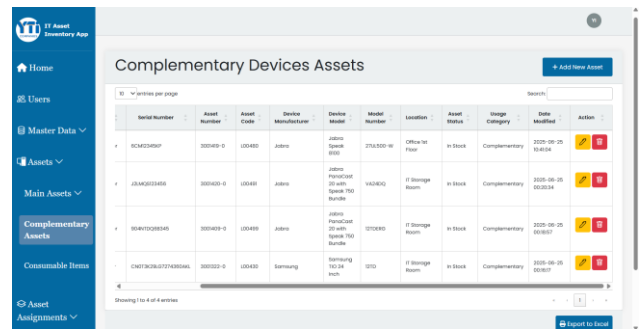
IT Asset Inventory App

Home

Users

Master Data

Assets

Main Assets

Complementary Assets

Consumable Items

Asset Assignments

W

Complementary Devices Assets

+ Add New Asset

10 entries per page

Search:

| | Serial Number | Asset Number | Asset Code | Device Manufacturer | Device Model | Model Number | Location | Asset Status | Usage Category | Date Modified | Action |
|---|---|---|---|---|---|---|---|---|---|---|---|
| | 6CM023456F | 3001419-0 | L00480 | Jabra | Jabra Speak 8100 | ZTUL500-W | Office 1st Floor | In Stock | Complementary | 2025-06-25 10:41:04 | |
| | J3UMQ0223455 | 3001420-0 | L00491 | Jabra | Jabra PanaCast 20 with Speak 750 Bundle | VA240G | IT Storage Room | In Stock | Complementary | 2025-06-25 00:20:34 | |
| | 504N1DQ88345 | 3001403-0 | L00489 | Jabra | Jabra PanaCast 20 with Speak 750 Bundle | 12TOE6 | IT Storage Room | In Stock | Complementary | 2025-06-25 00:18:57 | |
| | CN073K28U37374350AL | 3001322-0 | L00430 | Samsung | Samsung T10 34 Inch | 1370 | IT Storage Room | In Stock | Complementary | 2025-06-25 00:18:17 | |

Showing 1 to 4 of 4 entries

1

Export to Excel